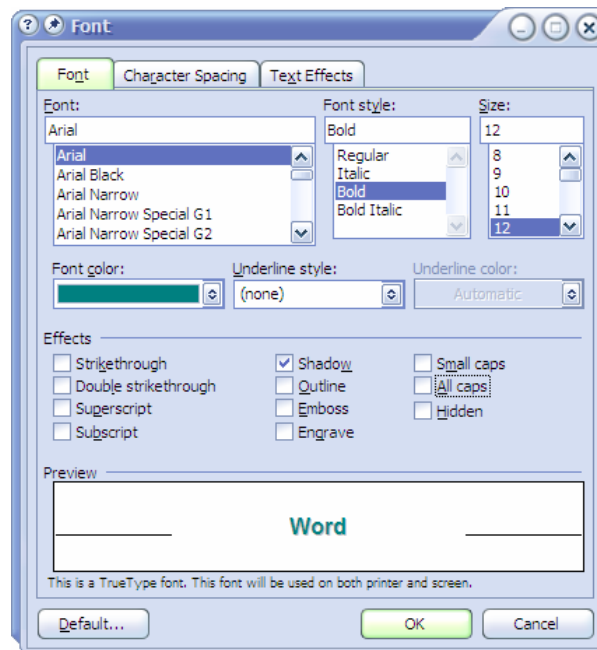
Font

Font | Character Spacing | Text Effects

Font:
Arial
Arial
Arial Black
Arial Narrow
Arial Narrow Special G1
Arial Narrow Special G2

Font style:
Bold
Regular
Italic
Bold
Bold Italic

Size:
12
8
9
10
11
12

Font color:
Underline style:
(none)
Underline color:
Automatic

Effects
Strikethrough
Double strikethrough
Superscript
Subscript
Shadow
Outline
Emboss
Engrave
Small caps
All caps
Hidden

Preview
Word
This is a TrueType font. This font will be used on both printer and screen.

Default...
OK
Cancel